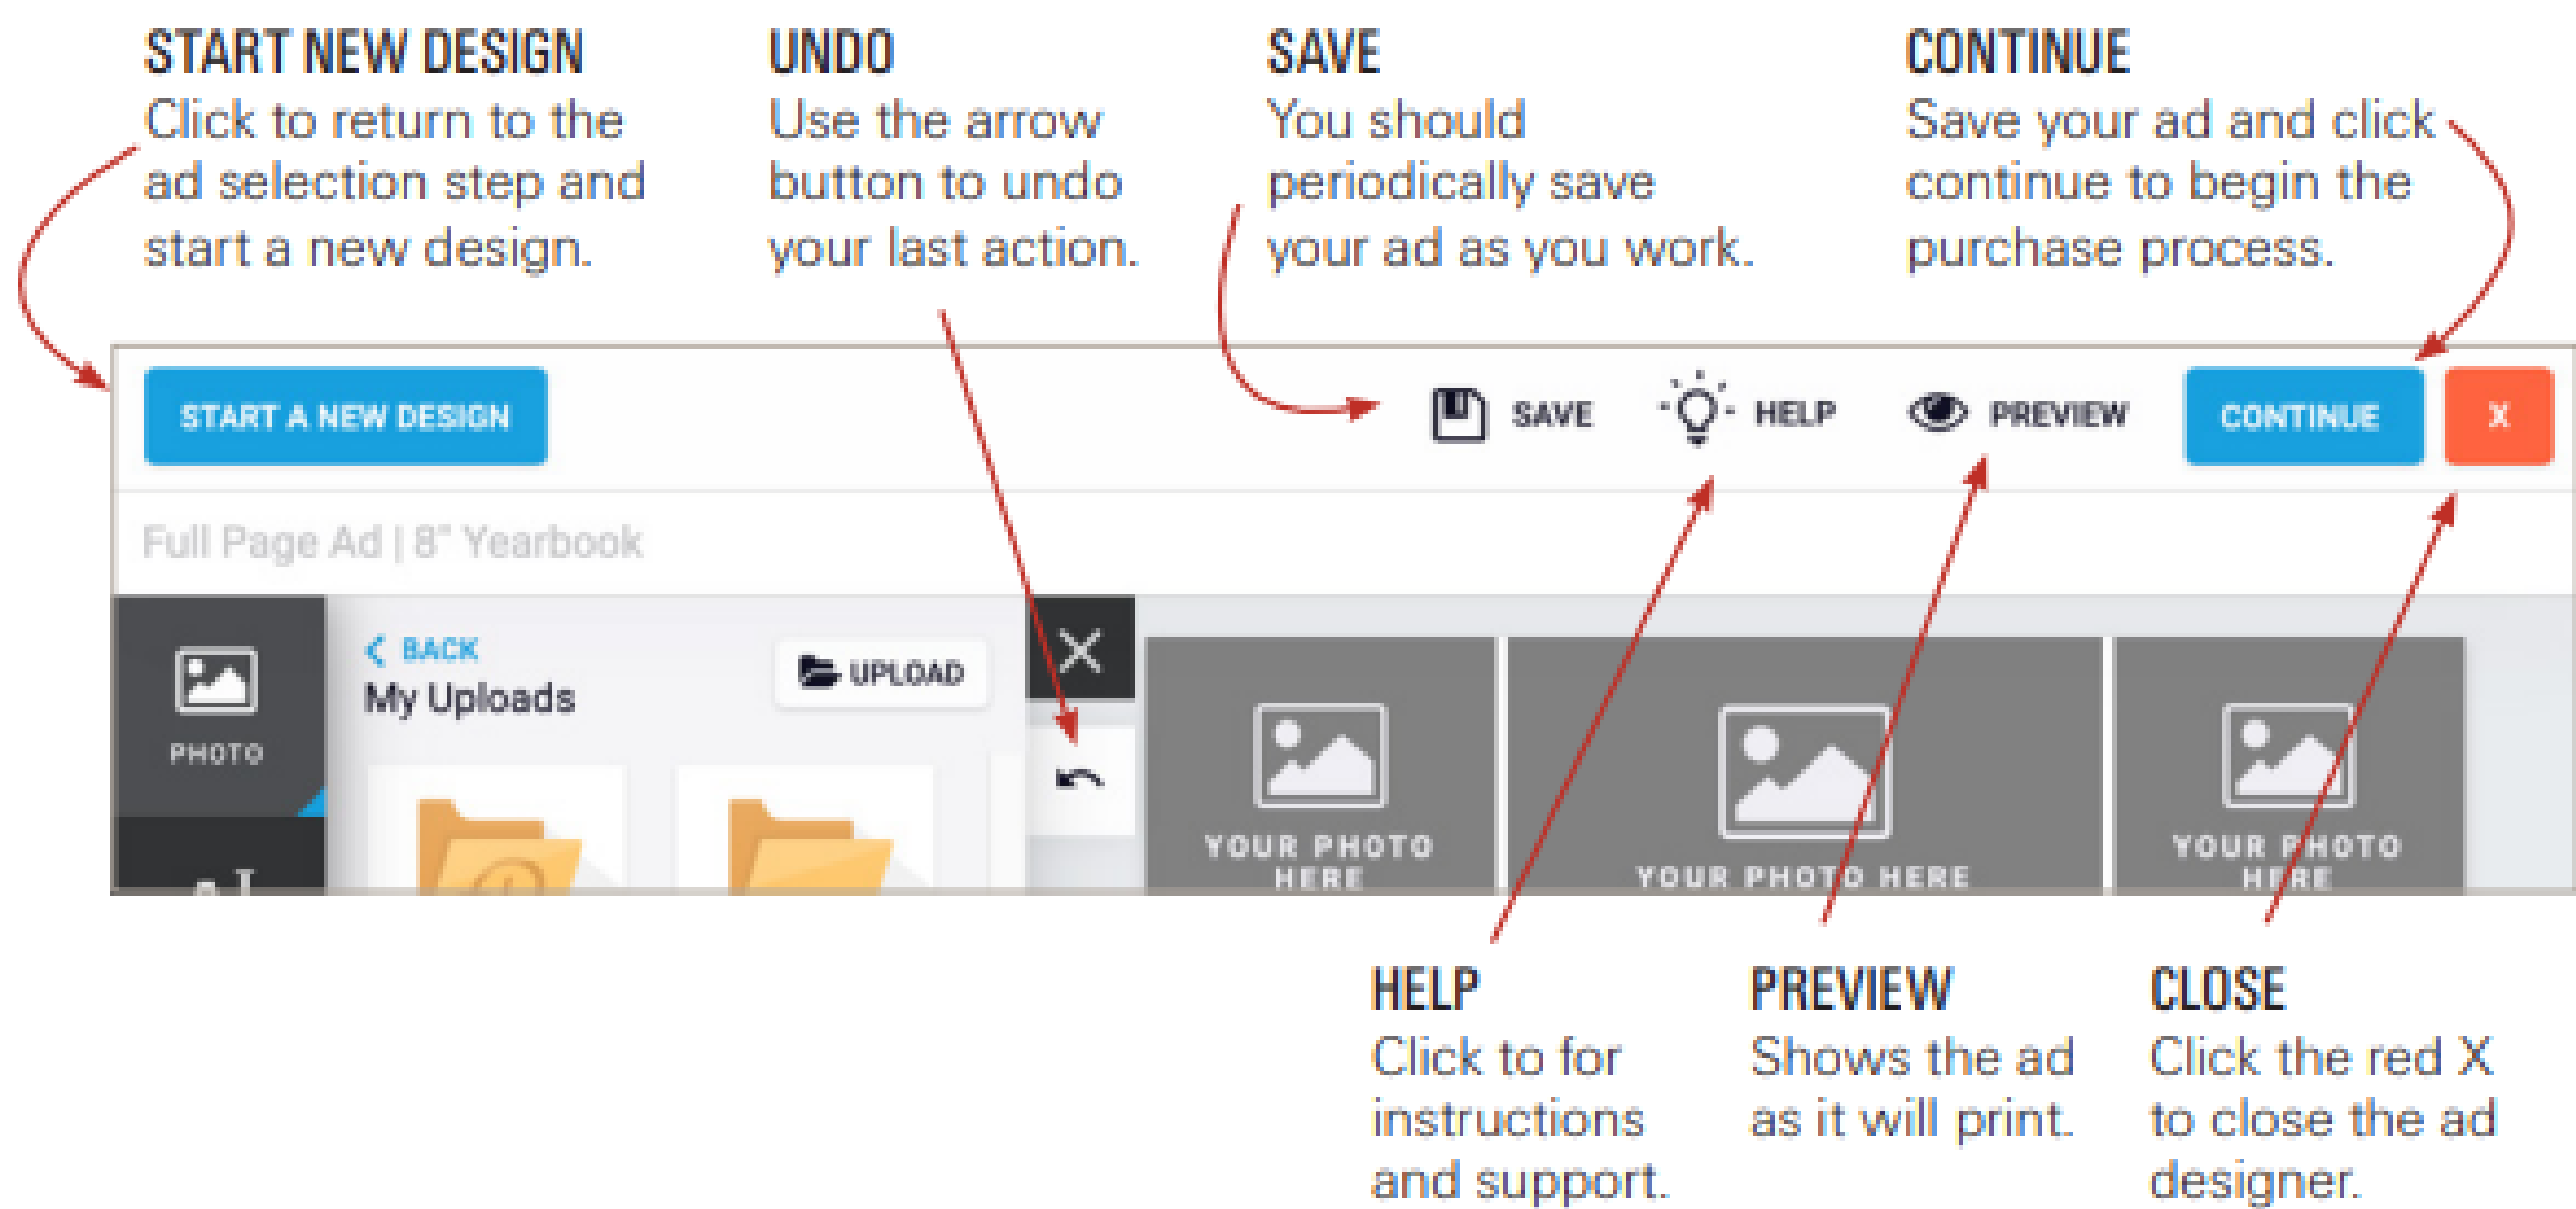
START NEW DESIGN
Click to return to the ad selection step and start a new design.

UNDO
Use the arrow button to undo your last action.

SAVE
You should periodically save your ad as you work.

CONTINUE
Save your ad and click continue to begin the purchase process.

START A NEW DESIGN

SAVE HELP PREVIEW CONTINUE X

Full Page Ad | 8" Yearbook

PHOTO

< BACK
My Uploads

UPLOAD

YOUR PHOTO HERE

YOUR PHOTO HERE

YOUR PHOTO HERE

HELP
Click to for instructions and support.

PREVIEW
Shows the ad as it will print.

CLOSE
Click the red X to close the ad designer.